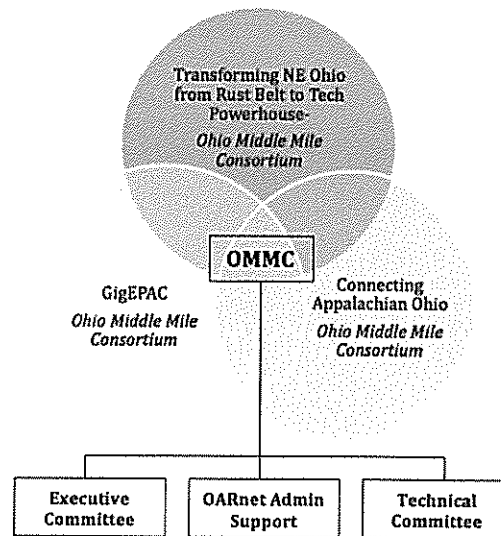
Transforming NE Ohio from Rust Belt to Tech Powerhouse-

*Ohio Middle Mile Consortium*

OMMC

GigEPAC

*Ohio Middle Mile Consortium*

Connecting Appalachian Ohio

*Ohio Middle Mile Consortium*

Executive Committee

OARnet Admin Support

Technical Committee